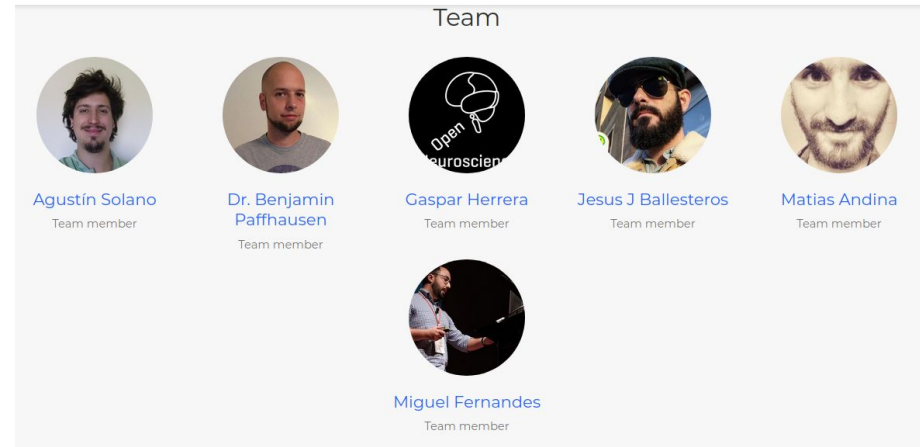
Team

Open
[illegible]euroscien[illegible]

Agustín Solano
Team member

Dr. Benjamin Paffhausen
Team member

Gaspar Herrera
Team member

Jesus J Ballesteros
Team member

Matias Andina
Team member

Miguel Fernandes
Team member